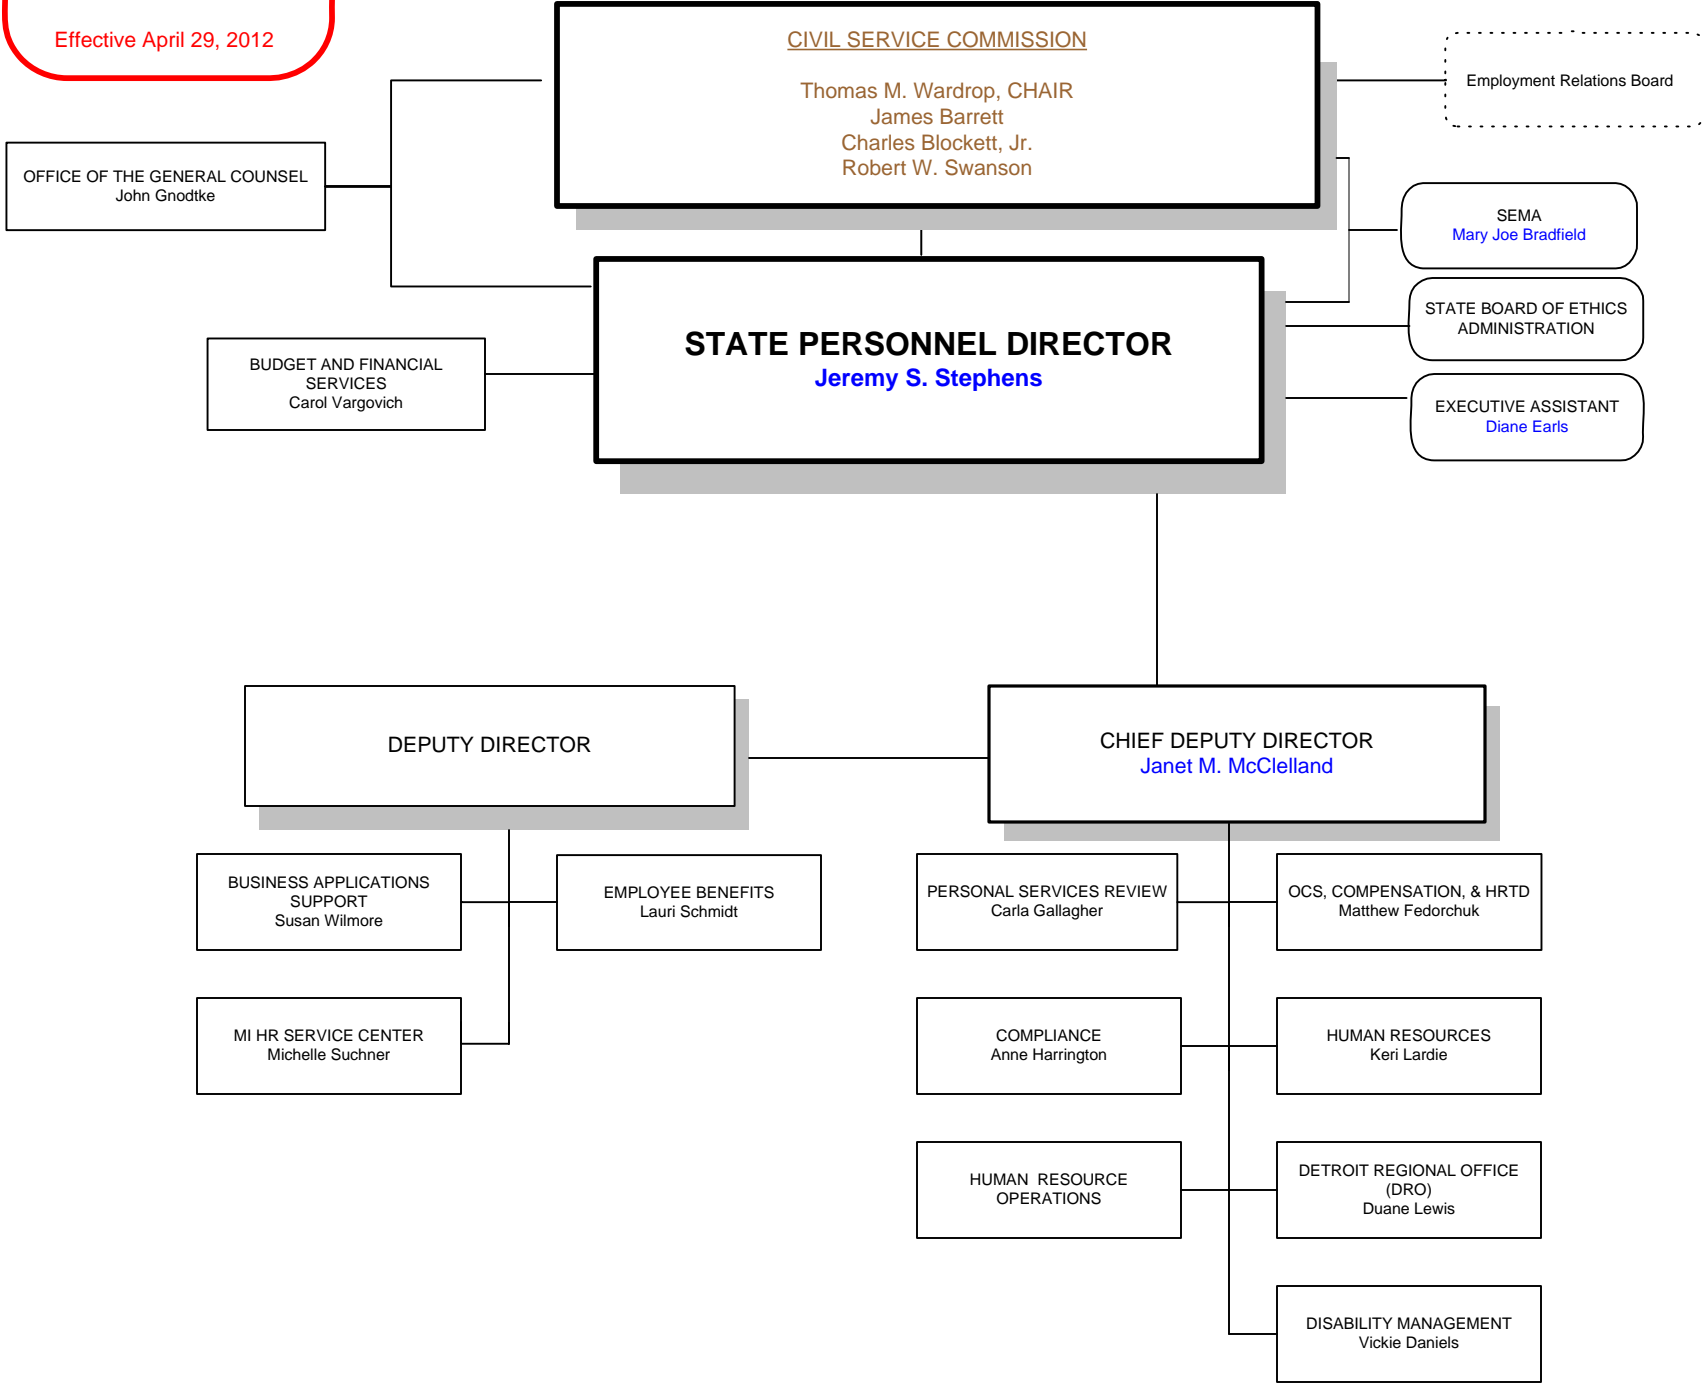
Effective April 29, 2012

CIVIL SERVICE COMMISSION

Thomas M. Wardrop, CHAIR
James Barrett
Charles Blockett, Jr.
Robert W. Swanson

Employment Relations Board

OFFICE OF THE GENERAL COUNSEL
John Gnodtke

SEMA
Mary Joe Bradfield

STATE BOARD OF ETHICS ADMINISTRATION

STATE PERSONNEL DIRECTOR
Jeremy S. Stephens

BUDGET AND FINANCIAL SERVICES
Carol Vargovich

EXECUTIVE ASSISTANT
Diane Earls

DEPUTY DIRECTOR

CHIEF DEPUTY DIRECTOR
Janet M. McClelland

BUSINESS APPLICATIONS SUPPORT
Susan Wilmore

EMPLOYEE BENEFITS
Lauri Schmidt

PERSONAL SERVICES REVIEW
Carla Gallagher

OCS, COMPENSATION, & HRTD
Matthew Fedorchuk

MI HR SERVICE CENTER
Michelle Suchner

COMPLIANCE
Anne Harrington

HUMAN RESOURCES
Keri Lardie

HUMAN RESOURCE OPERATIONS

DETROIT REGIONAL OFFICE (DRO)
Duane Lewis

DISABILITY MANAGEMENT
Vickie Daniels